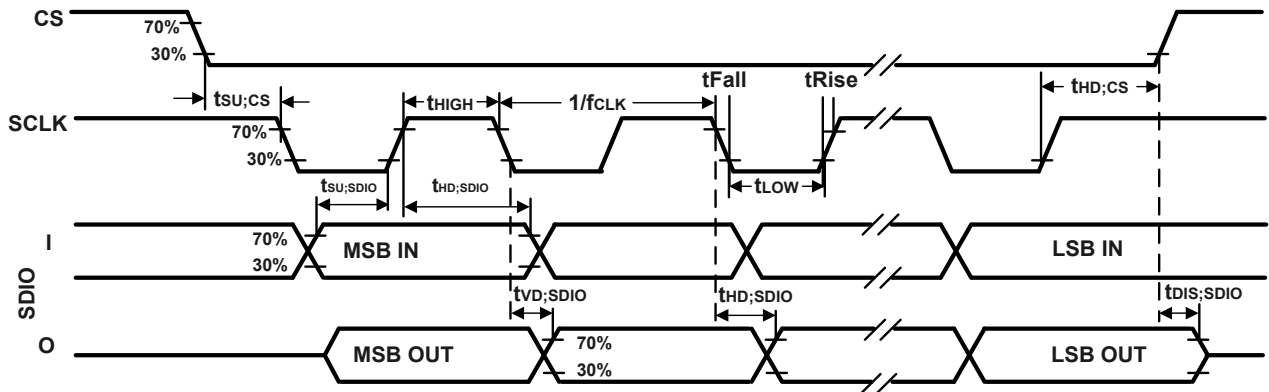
CS
70%
30%
$t_{SU;CS}$
$t_{HIGH}$
$1/f_{CLK}$
tFall
tRise
$t_{HD;CS}$
SCLK
70%
30%
$t_{SU;SDIO}$
$t_{HD;SDIO}$
$t_{LOW}$
I
70%
30%
MSB IN
LSB IN
SDIO
$t_{VD;SDIO}$
$t_{HD;SDIO}$
$t_{DIS;SDIO}$
O
MSB OUT
70%
30%
LSB OUT